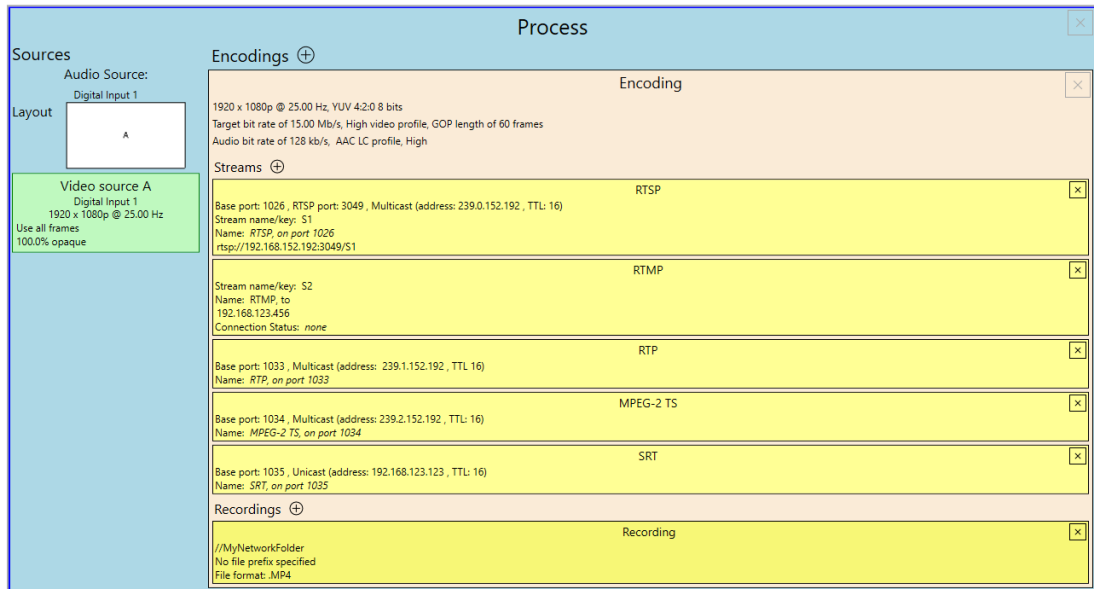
Process

×

Sources

Audio Source:

Digital Input 1

Layout

A

Video source A
Digital Input 1
1920 x 1080p @ 25.00 Hz
Use all frames
100.0% opaque

Encodings ⊕

Encoding

×

1920 x 1080p @ 25.00 Hz, YUV 4:2:0 8 bits
Target bit rate of 15.00 Mb/s, High video profile, GOP length of 60 frames
Audio bit rate of 128 kb/s, AAC LC profile, High

Streams ⊕

RTSP

×

Base port: 1026 , RTSP port: 3049 , Multicast (address: 239.0.152.192 , TTL: 16)
Stream name/key: S1
Name: RTSP, on port 1026
rtsp://192.168.152.192:3049/S1

RTMP

×

Stream name/key: S2
Name: RTMP, to
192.168.123.456
Connection Status: none

RTP

×

Base port: 1033 , Multicast (address: 239.1.152.192 , TTL 16)
Name: RTP, on port 1033

MPEG-2 TS

×

Base port: 1034 , Multicast (address: 239.2.152.192 , TTL: 16)
Name: MPEG-2 TS, on port 1034

SRT

×

Base port: 1035 , Unicast (address: 192.168.123.123 , TTL: 16)
Name: SRT, on port 1035

Recordings ⊕

Recording

×

//MyNetworkFolder
No file prefix specified
File format: .MP4